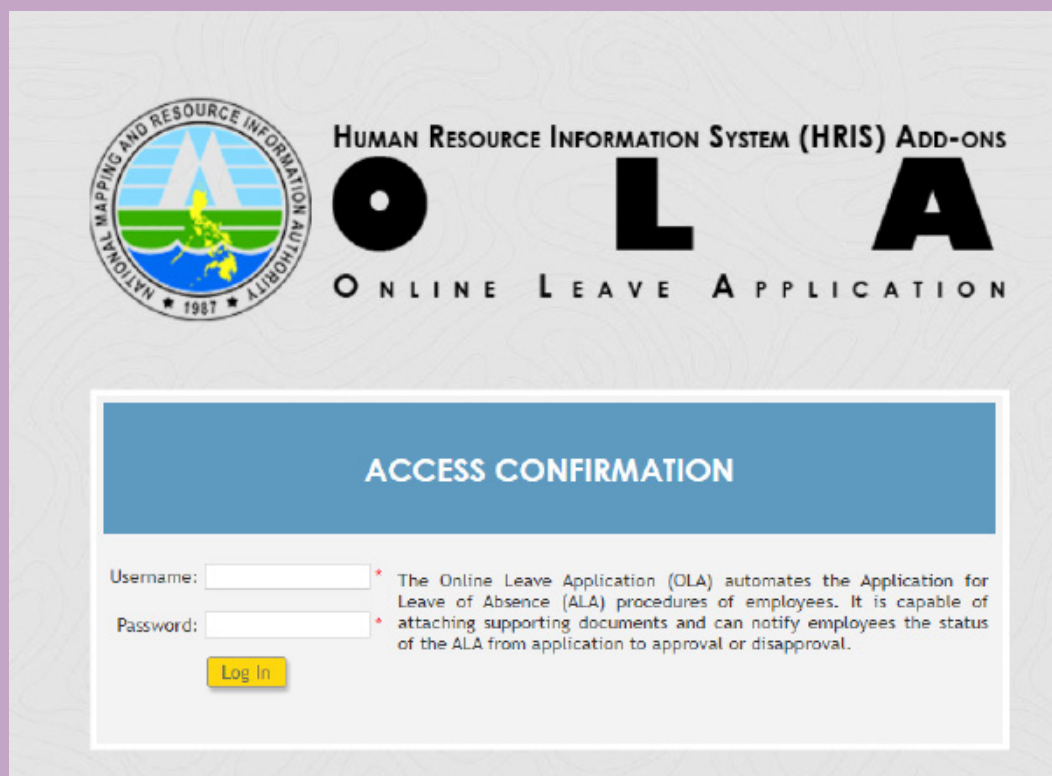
NATIONAL MAPPING AND RESOURCE INFORMATION AUTHORITY
1987

HUMAN RESOURCE INFORMATION SYSTEM (HRIS) ADD-ONS

O L A

ONLINE LEAVE APPLICATION

ACCESS CONFIRMATION

Username: *

Password: *

Log In

The Online Leave Application (OLA) automates the Application for Leave of Absence (ALA) procedures of employees. It is capable of attaching supporting documents and can notify employees the status of the ALA from application to approval or disapproval.